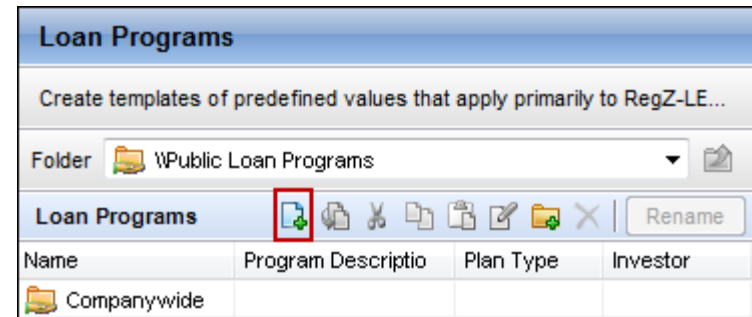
Loan Programs

Create templates of predefined values that apply primarily to RegZ-LE...

Folder \Public Loan Programs

Loan Programs Rename

| Name | Program Descriptio | Plan Type | Investor |
|---|---|---|---|
| Companywide | | | |